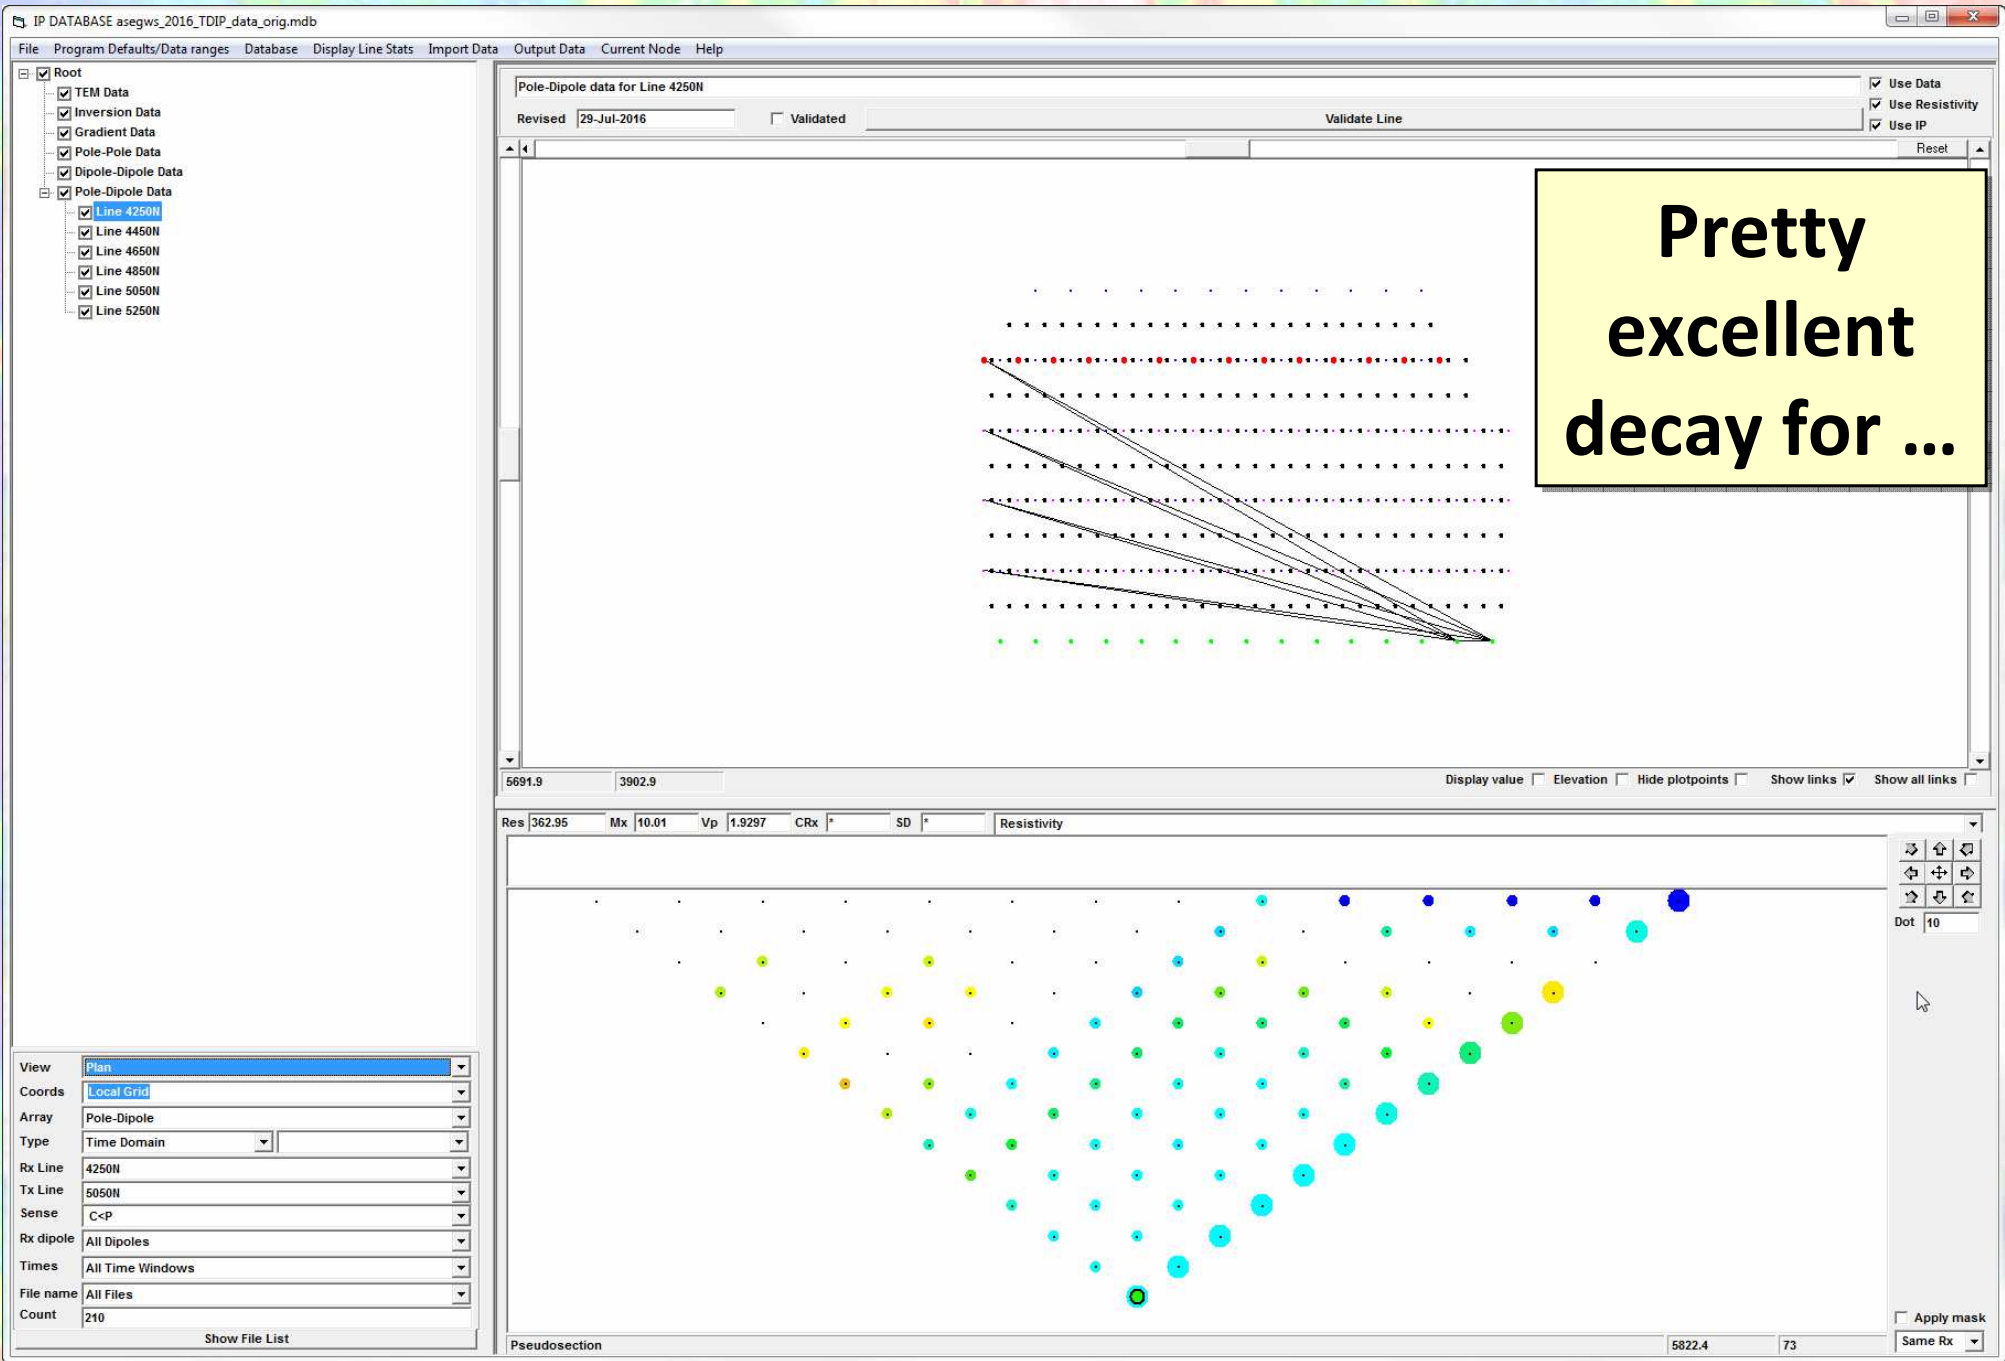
IP DATABASE asegws_2016_TDIP_data_orig.mdb

File Program Defaults/Data ranges Database Display Line Stats Import Data Output Data Current Node Help

Root
TEM Data
Inversion Data
Gradient Data
Pole-Pole Data
Dipole-Dipole Data
Pole-Dipole Data
Line 4250N
Line 4450N
Line 4650N
Line 4850N
Line 5050N
Line 5250N

Pole-Dipole data for Line 4250N

Use Data
Use Resistivity
Use IP

Revised 29-Jul-2016 Validated Validate Line

Reset

Pretty excellent decay for …

5691.9 3902.9

Display value Elevation Hide plotpoints Show links Show all links

Res 362.95 Mx 10.01 Vp 1.9297 CRx * SD * Resistivity

Dot 10

View Plan
Coords Local Grid
Array Pole-Dipole
Type Time Domain
Rx Line 4250N
Tx Line 5050N
Sense C<P
Rx dipole All Dipoles
Times All Time Windows
File name All Files
Count 210
Show File List

Apply mask
Pseudosection 5822.4 73 Same Rx